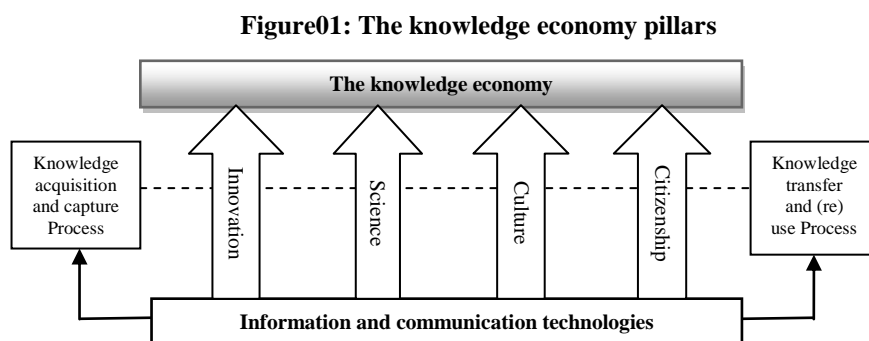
Figure01: The knowledge economy pillars

The knowledge economy

Knowledge acquisition and capture Process

Innovation

Science

Culture

Citizenship

Knowledge transfer and (re) use Process

Information and communication technologies